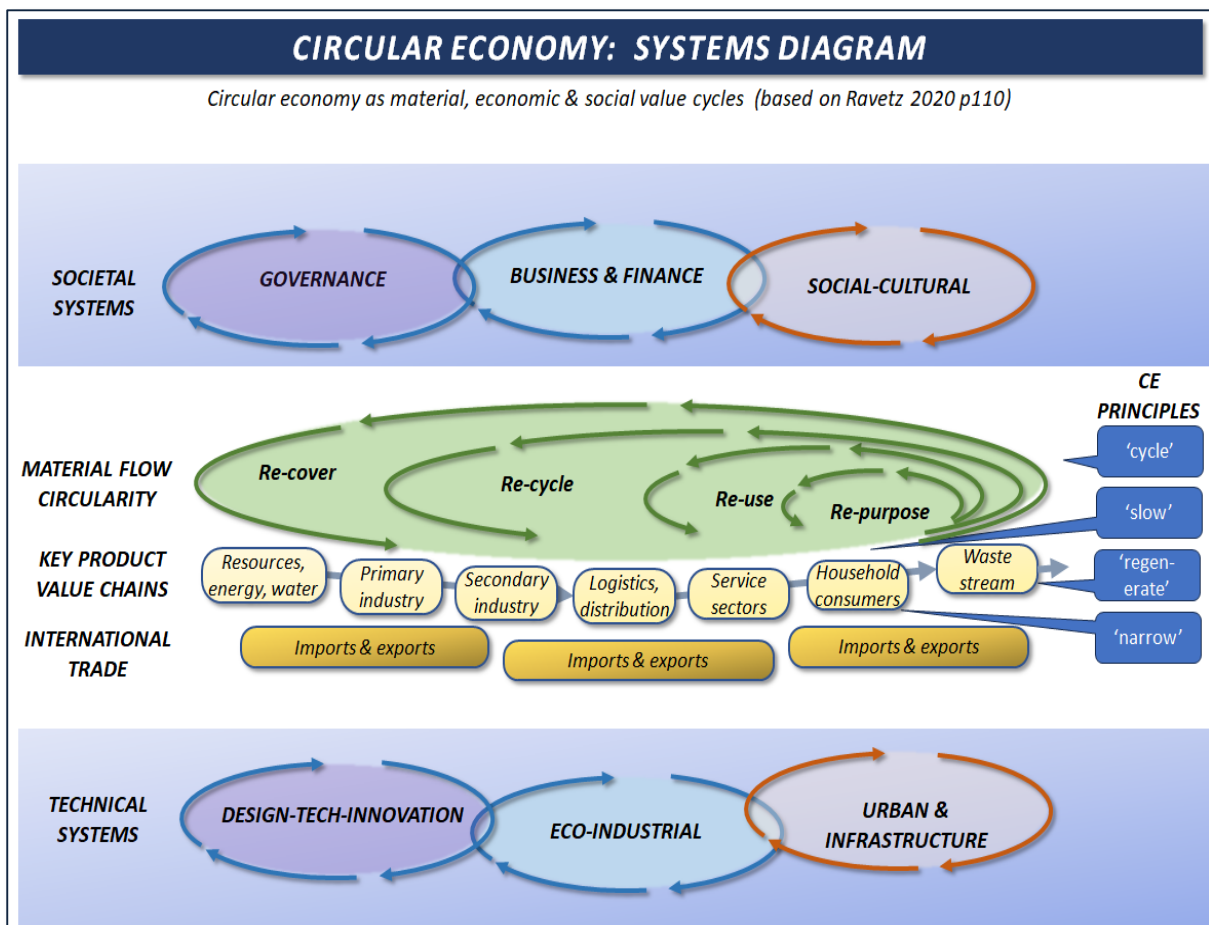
CIRCULAR ECONOMY: SYSTEMS DIAGRAM

Circular economy as material, economic & social value cycles (based on Ravetz 2020 p110)

SOCIETAL SYSTEMS

GOVERNANCE

BUSINESS & FINANCE

SOCIAL-CULTURAL

CE PRINCIPLES

MATERIAL FLOW CIRCULARITY

Re-cover

Re-cycle

Re-use

Re-purpose

'cycle'

'slow'

KEY PRODUCT VALUE CHAINS

Resources, energy, water

Primary industry

Secondary industry

Logistics, distribution

Service sectors

Household consumers

Waste stream

'regenerate'

INTERNATIONAL TRADE

Imports & exports

Imports & exports

Imports & exports

'narrow'

TECHNICAL SYSTEMS

DESIGN-TECH-INNOVATION

ECO-INDUSTRIAL

URBAN & INFRASTRUCTURE